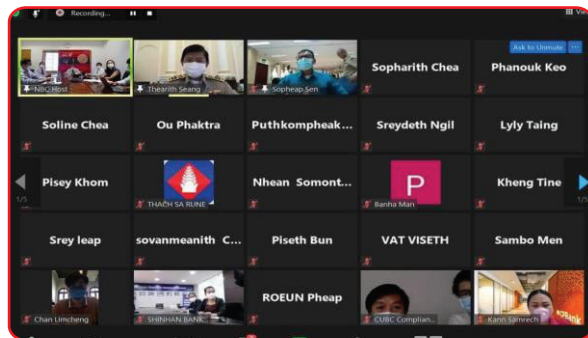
Recording...

Ask to Unmute

NBC Host
Thearith Seang
Sopheap Sen
Sopharith Chea
Phanouk Keo

Soline Chea
Ou Phaktra
Puthkompheak...
Sreydeth Ngil
Lyly Taing

1/5
Pisey Khom
THACH SA RUNE
Nhean Somont...
P
Banha Man
Kheng Tine
1/5

Srey leap
sovanmeanith C...
Piseth Bun
VAT VISETH
Sambo Men

Chan Limcheng
SHINHAN BANK
ROEUN Pheap
CUBC Complian...
Kann Samrech